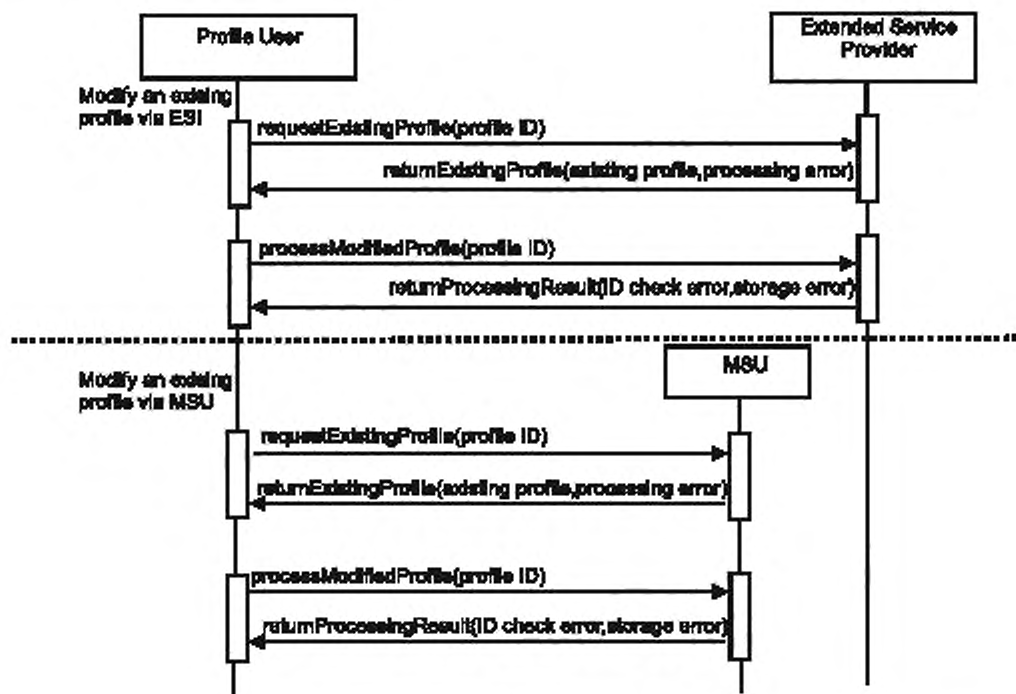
Profile User

Extended Service Provider

Modify an existing profile via ESI

requestExistingProfile(profile ID)

returnExistingProfile(existing profile,processing error)

processModifiedProfile(profile ID)

returnProcessingResult(ID check error,storage error)

MSU

Modify an existing profile via MSU

requestExistingProfile(profile ID)

returnExistingProfile(existing profile,processing error)

processModifiedProfile(profile ID)

returnProcessingResult(ID check error,storage error)